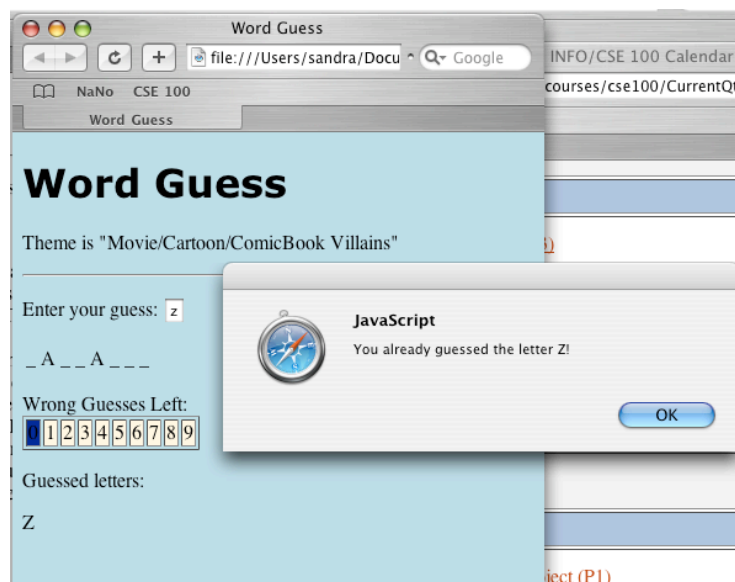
Word Guess

file:///Users/sandra/Docu

Google

NaNo CSE 100

Word Guess

INFO/CSE 100 Calendar

courses/cse100/CurrentQ

# Word Guess

Theme is "Movie/Cartoon/ComicBook Villains"

Enter your guess: z

_ A _ _ A _ _ _

Wrong Guesses Left:

| 0 | 1 | 2 | 3 | 4 | 5 | 6 | 7 | 8 | 9 |
|---|---|---|---|---|---|---|---|---|---|

Guessed letters:

Z

JavaScript

You already guessed the letter Z!

OK

s)

ject (P1)